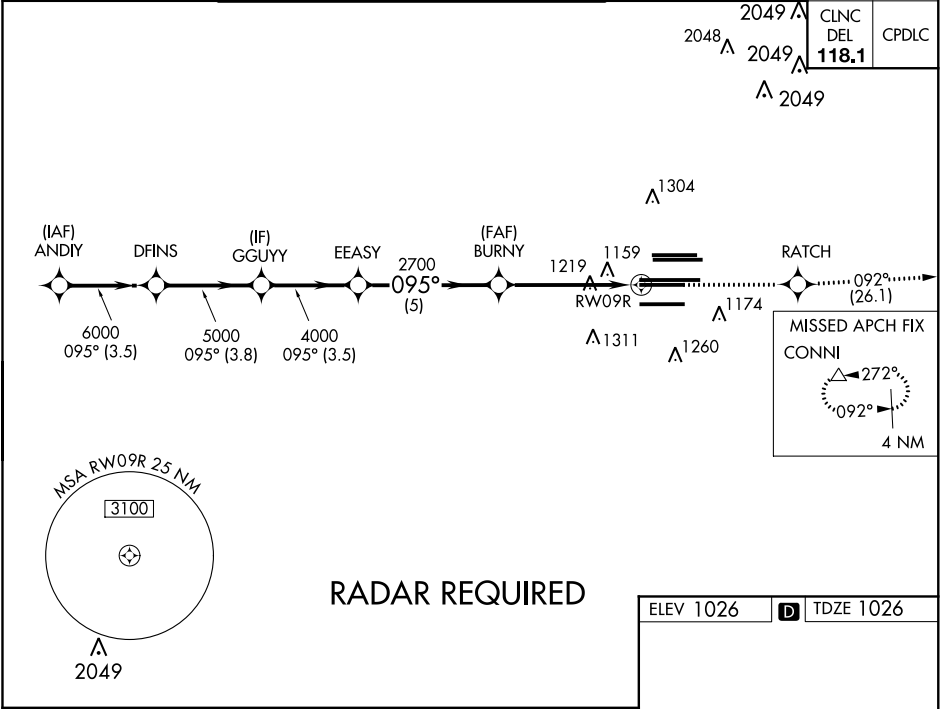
2049
CLNC DEL 118.1
CPDLC
2048
2049
2049

1304

(IAF) ANDIY
DFINS
(IF) GGUYY
EEASY
2700 095° (5)
(FAF) BURNY
1219
1159
RW09R
RATCH
092° (26.1)

6000 095° (3.5)
5000 095° (3.8)
4000 095° (3.5)

1174
1311
1260

MISSED APCH FIX
CONNI
272°
092°
4 NM

MSA RW09R 25 NM
3100
2049

RADAR REQUIRED

ELEV 1026
D
TDZE 1026